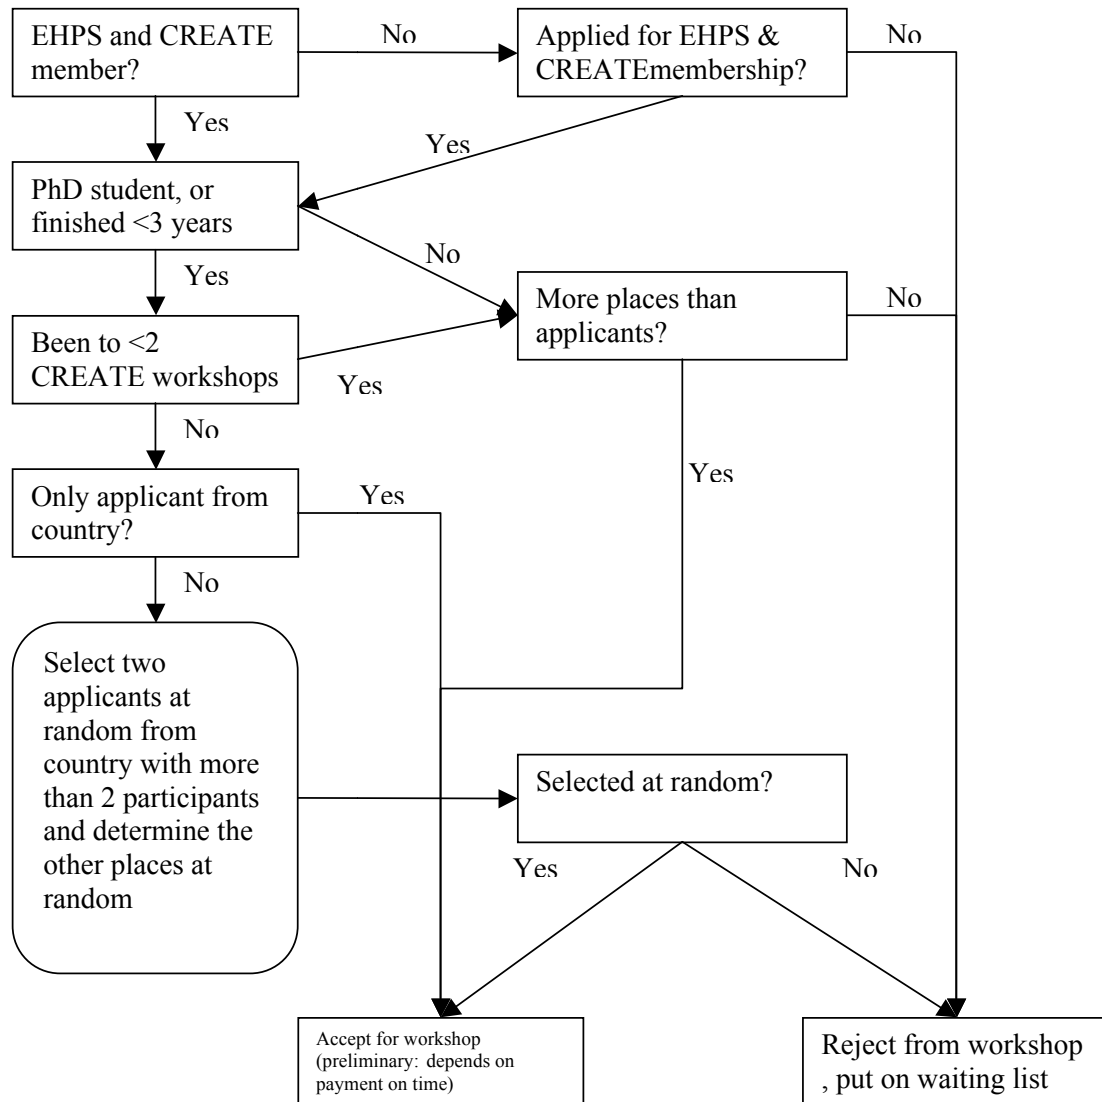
EHPS and CREATE member?

No

Applied for EHPS & CREATEmembership?

No

Yes

Yes

PhD student, or finished <3 years

No

Yes

More places than applicants?

No

Been to <2 CREATE workshops

Yes

No

Yes

Only applicant from country?

Yes

No

Select two applicants at random from country with more than 2 participants and determine the other places at random

Selected at random?

Yes

No

Accept for workshop (preliminary: depends on payment on time)

Reject from workshop , put on waiting list